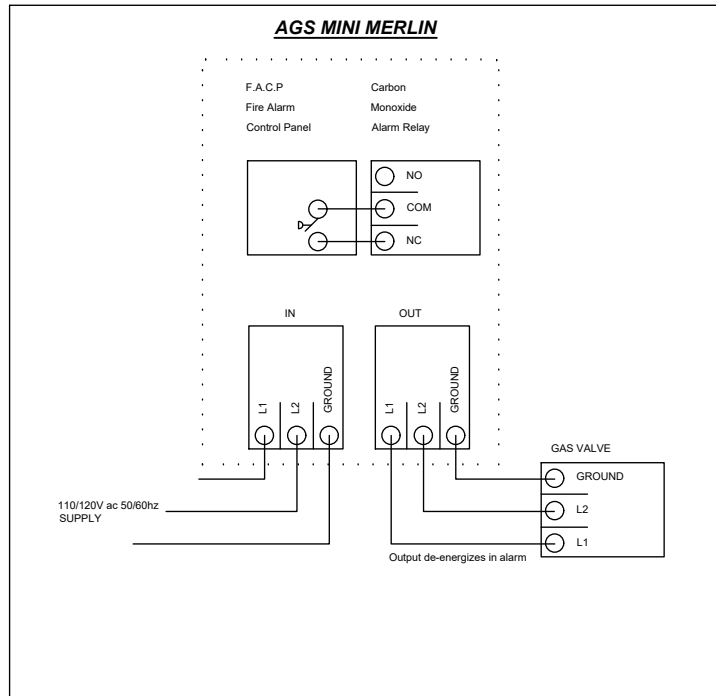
AGS MINI MERLIN

F.A.C.P
Fire Alarm
Control Panel

Carbon
Monoxide
Alarm Relay

NO
COM
NC

IN

L1
L2
GROUND

OUT

L1
L2
GROUND

GAS VALVE

GROUND
L2
L1

110/120V ac 50/60hz
SUPPLY

Output de-energizes in alarm